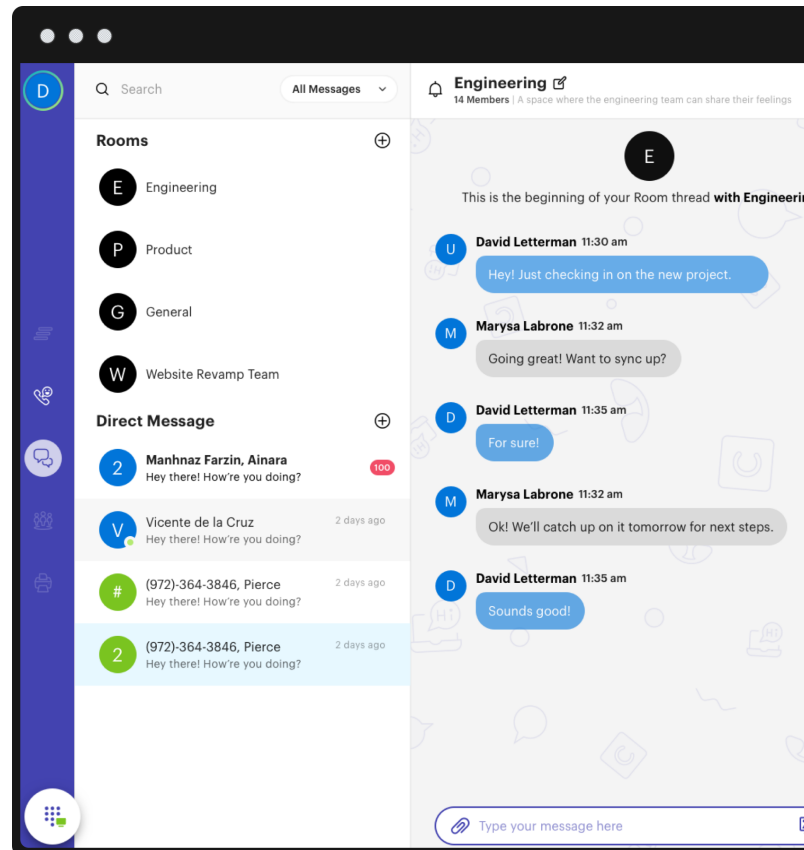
D

Search

All Messages

Rooms

E Engineering

P Product

G General

W Website Revamp Team

Direct Message

2 Manhnaz Farzin, Ainara
Hey there! How're you doing?
100

V Vicente de la Cruz
Hey there! How're you doing?
2 days ago

# (972)-364-3846, Pierce
Hey there! How're you doing?
2 days ago

2 (972)-364-3846, Pierce
Hey there! How're you doing?
2 days ago

Engineering
14 Members | A space where the engineering team can share their feelings

E

This is the beginning of your Room thread with Engineeri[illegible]

U David Letterman 11:30 am
Hey! Just checking in on the new project.

M Marysa Labrone 11:32 am
Going great! Want to sync up?

D David Letterman 11:35 am
For sure!

M Marysa Labrone 11:32 am
Ok! We'll catch up on it tomorrow for next steps.

D David Letterman 11:35 am
Sounds good!

Type your message here